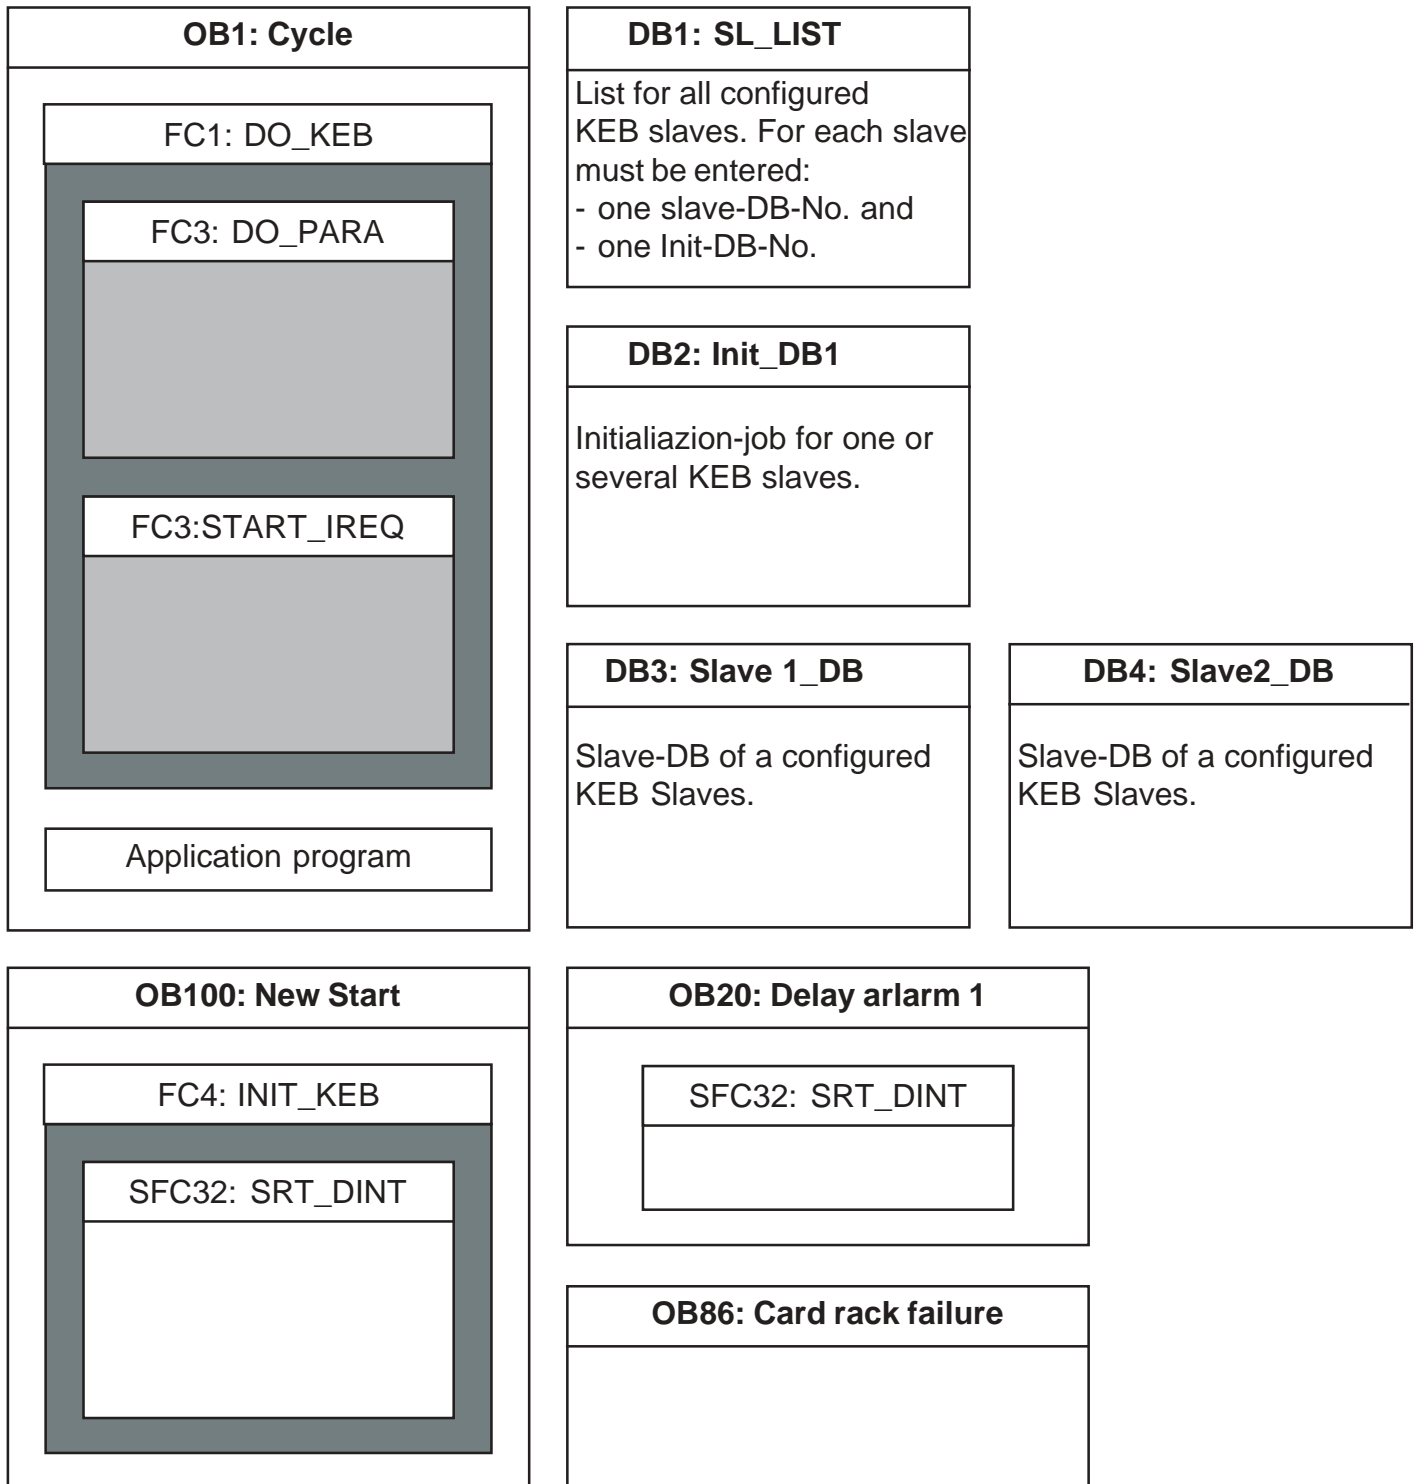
OB1: Cycle

FC1: DO_KEB

FC3: DO_PARA

FC3:START_IREQ

Application program

DB1: SL_LIST

List for all configured KEB slaves. For each slave must be entered:
- one slave-DB-No. and
- one Init-DB-No.

DB2: Init_DB1

Initialiazion-job for one or several KEB slaves.

DB3: Slave 1_DB

Slave-DB of a configured KEB Slaves.

DB4: Slave2_DB

Slave-DB of a configured KEB Slaves.

OB100: New Start

FC4: INIT_KEB

SFC32: SRT_DINT

OB20: Delay arlarm 1

SFC32: SRT_DINT

OB86: Card rack failure